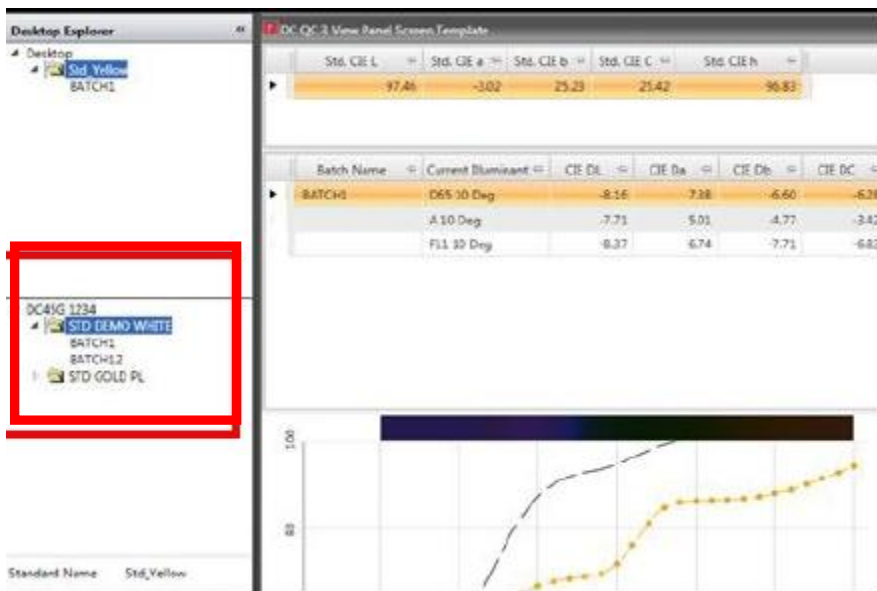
Desktop Explorer «
Desktop
Std_Yellow
BATCH1

DC QC 3 View Panel Screen Template

| Std. CIE L | Std. CIE a | Std. CIE b | Std. CIE C | Std. CIE h |
|---|---|---|---|---|
| 97.46 | -3.02 | 25.23 | 25.42 | 96.83 |

| Batch Name | Current Illuminant | CIE DL | CIE Da | CIE Db | CIE DC |
|---|---|---|---|---|---|
| BATCH1 | D65 10 Deg | -8.16 | 7.38 | -6.60 | -6.29 |
| | A 10 Deg | -7.71 | 5.01 | -4.77 | -3.42 |
| | F11 10 Deg | -8.37 | 6.74 | -7.71 | -6.83 |

DC45G 1234
STD DEMO WHITE
BATCH1
BATCH12
STD GOLD PL

100
80

Standard Name Std_Yellow